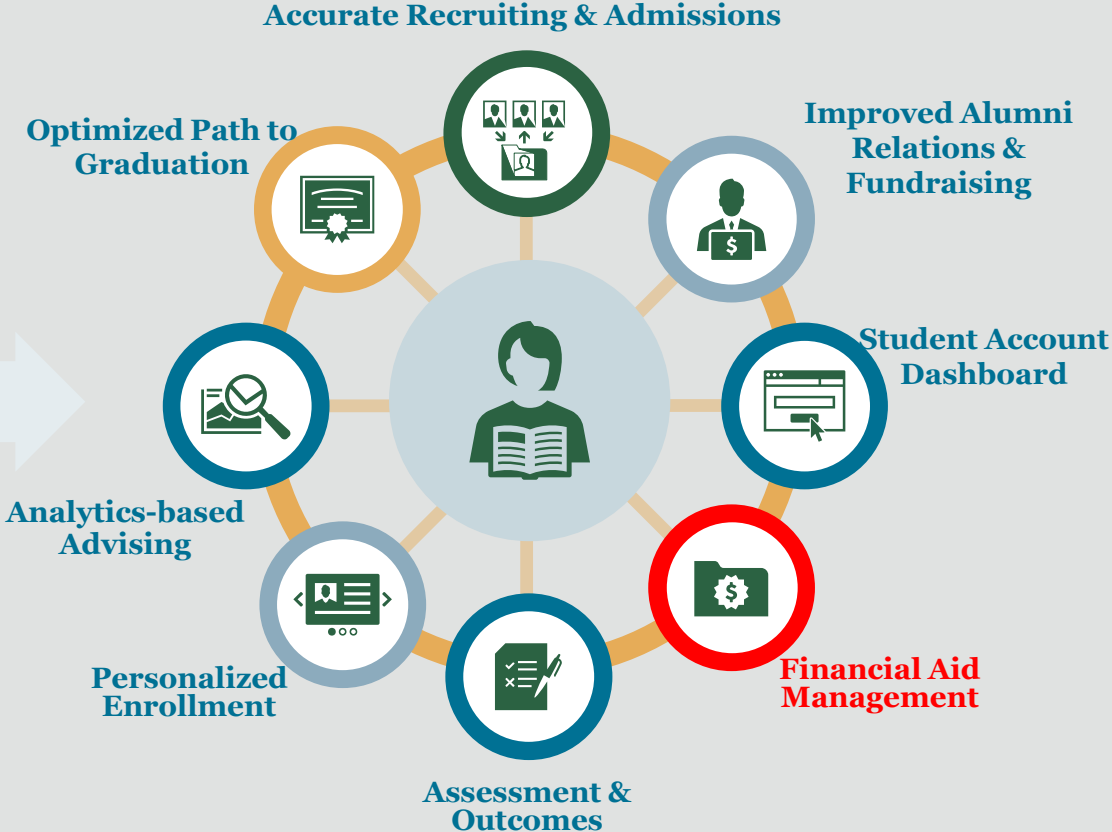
Accurate Recruiting & Admissions

Improved Alumni Relations & Fundraising

Student Account Dashboard

Financial Aid Management

Assessment & Outcomes

Personalized Enrollment

Analytics-based Advising

Optimized Path to Graduation